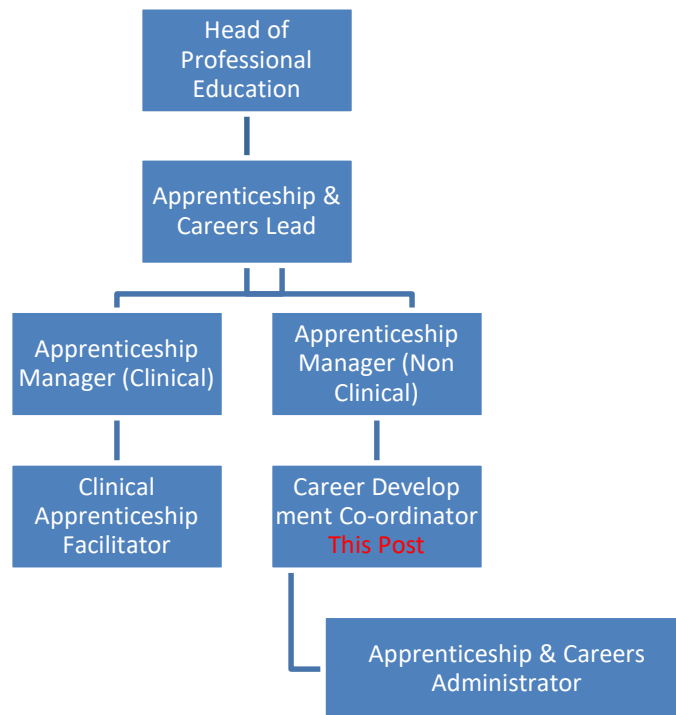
Head of Professional Education

Apprenticeship & Careers Lead

Apprenticeship Manager (Clinical)

Apprenticeship Manager (Non Clinical)

Clinical Apprenticeship Facilitator

Career Develop ment Co-ordinator This Post

Apprenticeship & Careers Administrator